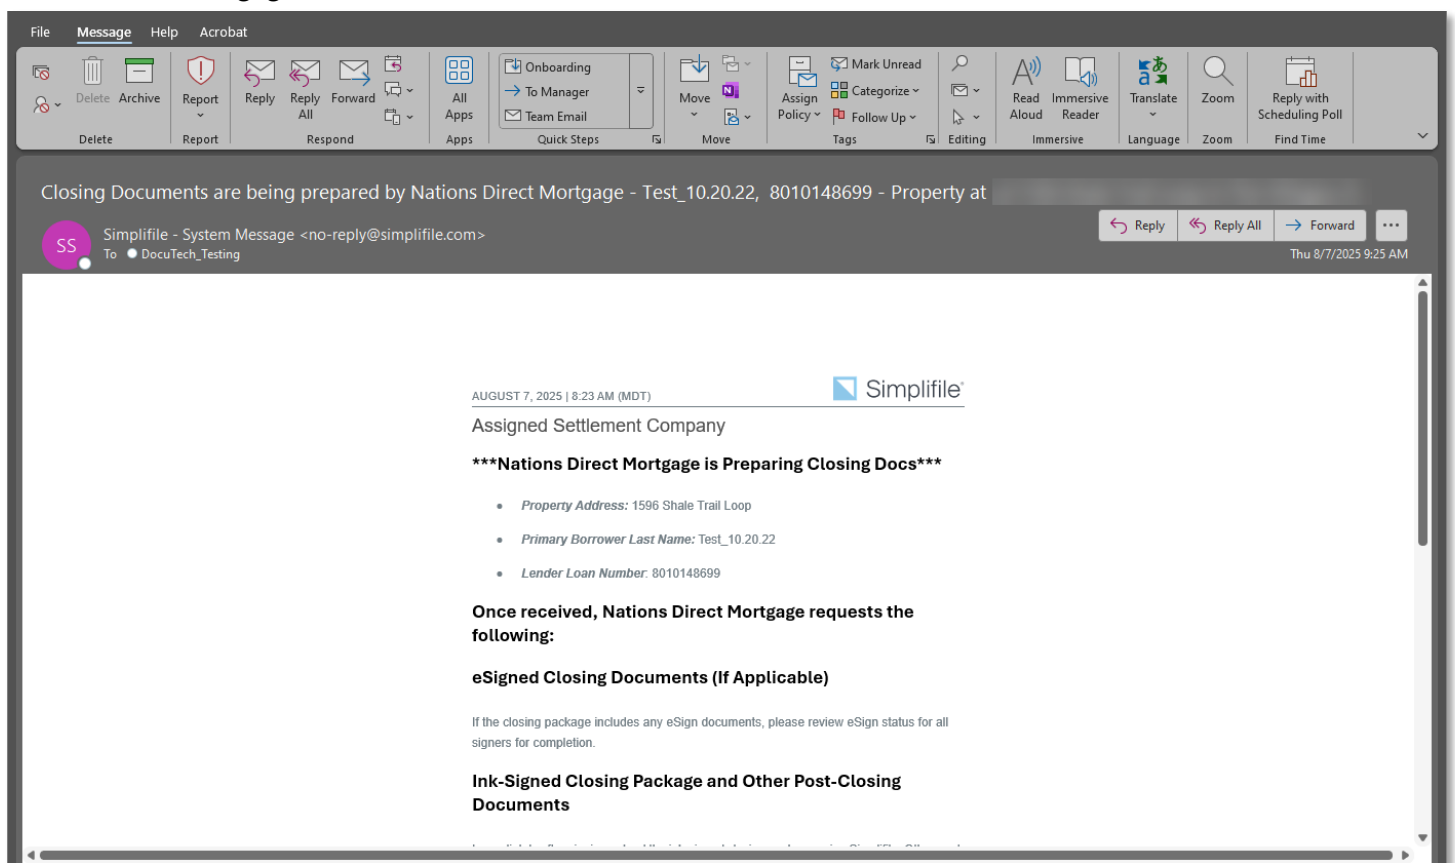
File Message Help Acrobat

Delete Archive
Delete

Report
Report

Reply Reply All Forward
Respond

All Apps
Apps

Onboarding
To Manager
Team Email
Quick Steps

Move
Move

Assign Policy
Mark Unread
Categorize
Follow Up
Tags

Editing

Read Aloud Immersive Reader
Immersive

Translate
Language

Zoom
Zoom

Reply with Scheduling Poll
Find Time

Closing Documents are being prepared by Nations Direct Mortgage - Test_10.20.22, 8010148699 - Property at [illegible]

SS Simplifile - System Message <no-reply@simplifile.com>
To DocuTech_Testing

Reply Reply All Forward ···
Thu 8/7/2025 9:25 AM

AUGUST 7, 2025 | 8:23 AM (MDT)

Simplifile

Assigned Settlement Company

***Nations Direct Mortgage is Preparing Closing Docs***

- Property Address: 1596 Shale Trail Loop
- Primary Borrower Last Name: Test_10.20.22
- Lender Loan Number: 8010148699

Once received, Nations Direct Mortgage requests the following:

eSigned Closing Documents (If Applicable)

If the closing package includes any eSign documents, please review eSign status for all signers for completion.

Ink-Signed Closing Package and Other Post-Closing Documents

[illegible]